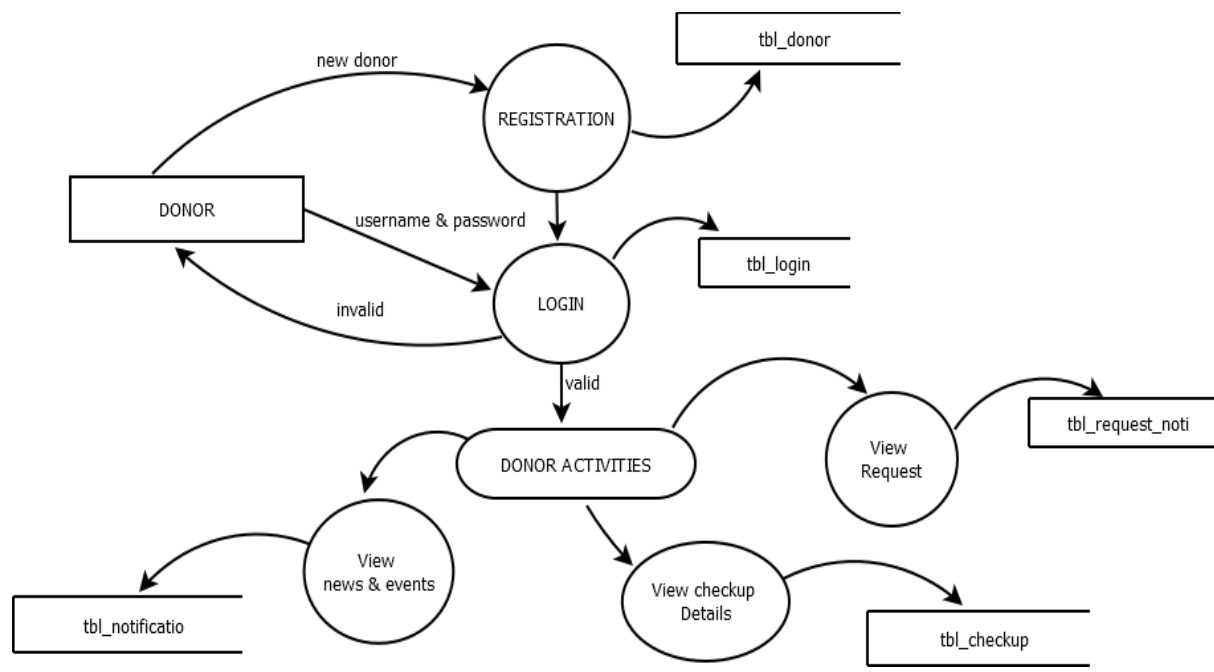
new donor

REGISTRATION

tbl_donor

DONOR

username & password

LOGIN

tbl_login

invalid

valid

DONOR ACTIVITIES

View Request

tbl_request_noti

View news & events

tbl_notificatio

View checkup Details

tbl_checkup